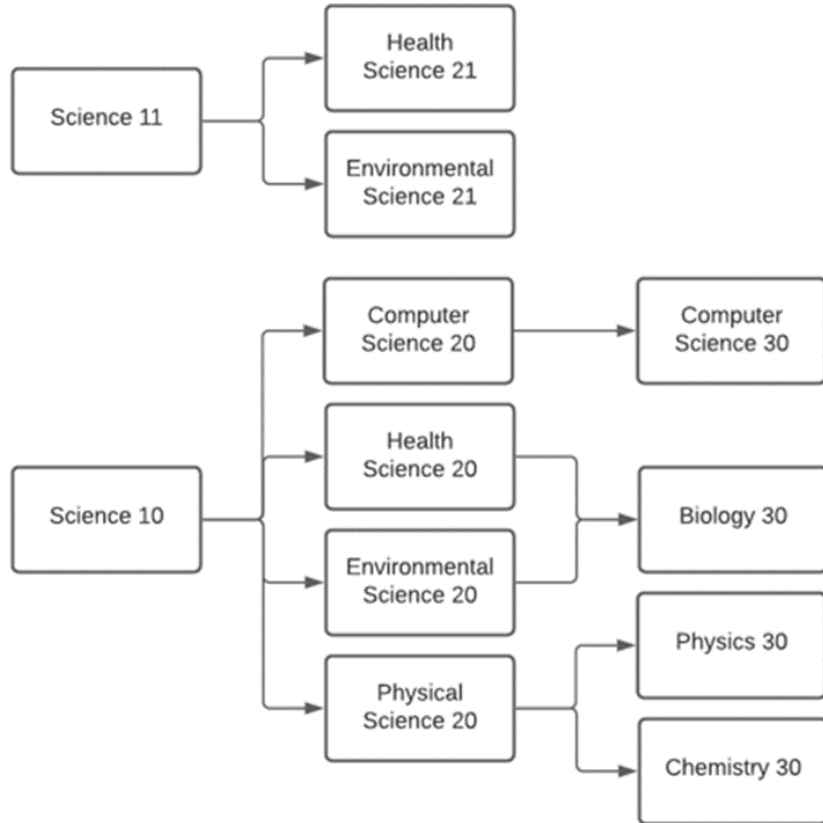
Science 11

Health Science 21

Environmental Science 21

Computer Science 20

Computer Science 30

Health Science 20

Science 10

Biology 30

Environmental Science 20

Physics 30

Physical Science 20

Chemistry 30